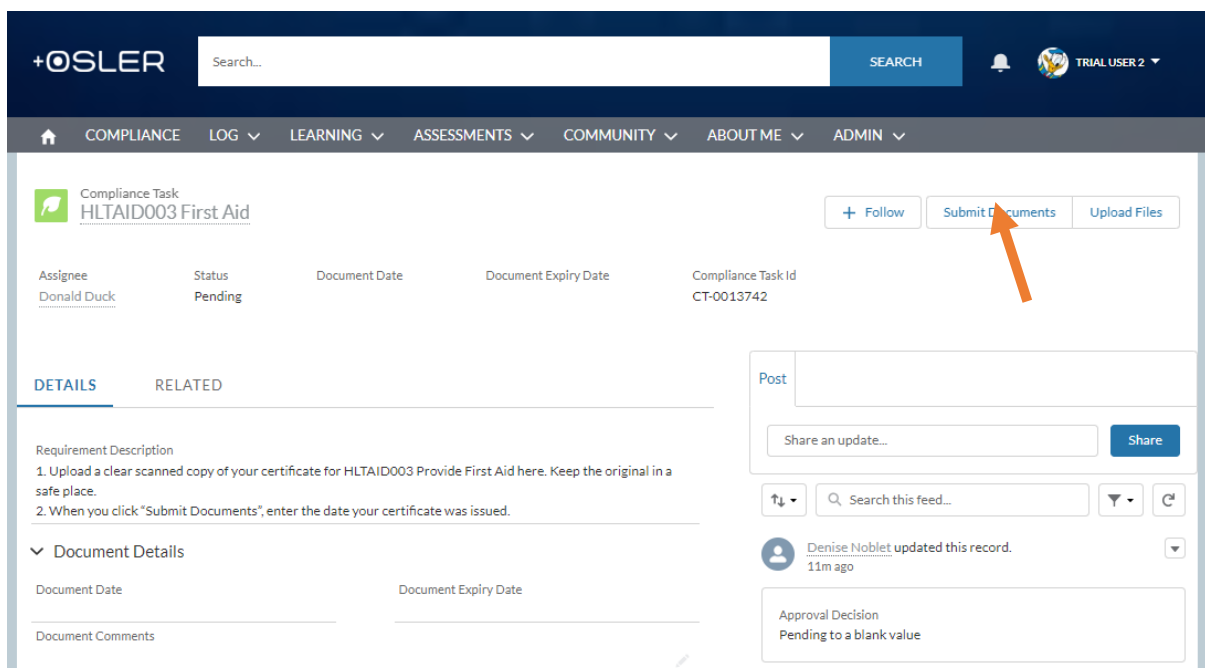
+OSLER

Search...

SEARCH

TRIAL USER 2

COMPLIANCE LOG LEARNING ASSESSMENTS COMMUNITY ABOUT ME ADMIN

Compliance Task
HLTAID003 First Aid

+ Follow | Submit Documents | Upload Files

| Assignee | Status | Document Date | Document Expiry Date | Compliance Task Id |
|---|---|---|---|---|
| Donald Duck | Pending | | | CT-0013742 |

DETAILS RELATED

Requirement Description
1. Upload a clear scanned copy of your certificate for HLTAID003 Provide First Aid here. Keep the original in a safe place.
2. When you click "Submit Documents", enter the date your certificate was issued.

Document Details

Document Date

Document Expiry Date

Document Comments

Post

Share an update...

Share

Search this feed...

Denise Noblet updated this record.
11m ago

Approval Decision
Pending to a blank value